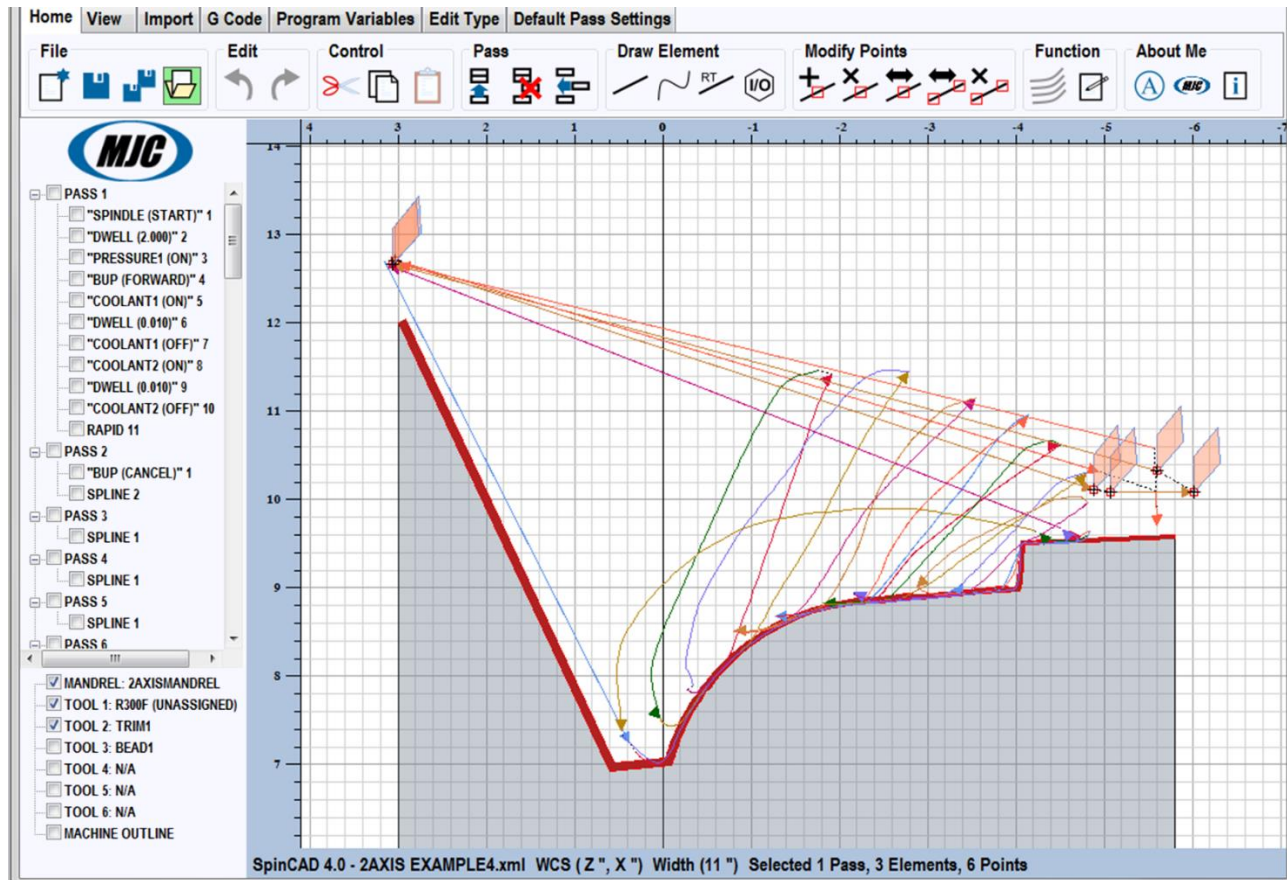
Home View Import G Code Program Variables Edit Type Default Pass Settings

File Edit Control Pass Draw Element Modify Points Function About Me

RT I/O

MJC

PASS 1
"SPINDLE (START)" 1
"DWELL (2.000)" 2
"PRESSURE1 (ON)" 3
"BUP (FORWARD)" 4
"COOLANT1 (ON)" 5
"DWELL (0.010)" 6
"COOLANT1 (OFF)" 7
"COOLANT2 (ON)" 8
"DWELL (0.010)" 9
"COOLANT2 (OFF)" 10
RAPID 11
PASS 2
"BUP (CANCEL)" 1
SPLINE 2
PASS 3
SPLINE 1
PASS 4
SPLINE 1
PASS 5
SPLINE 1
PASS 6

MANDREL: 2AXISMANDREL
TOOL 1: R300F (UNASSIGNED)
TOOL 2: TRIM1
TOOL 3: BEAD1
TOOL 4: N/A
TOOL 5: N/A
TOOL 6: N/A
MACHINE OUTLINE

4 3 2 1 0 -1 -2 -3 -4 -5 -6 -7

14 13 12 11 10 9 8 7

SpinCAD 4.0 - 2AXIS EXAMPLE4.xml WCS ( Z ", X ") Width (11 ") Selected 1 Pass, 3 Elements, 6 Points